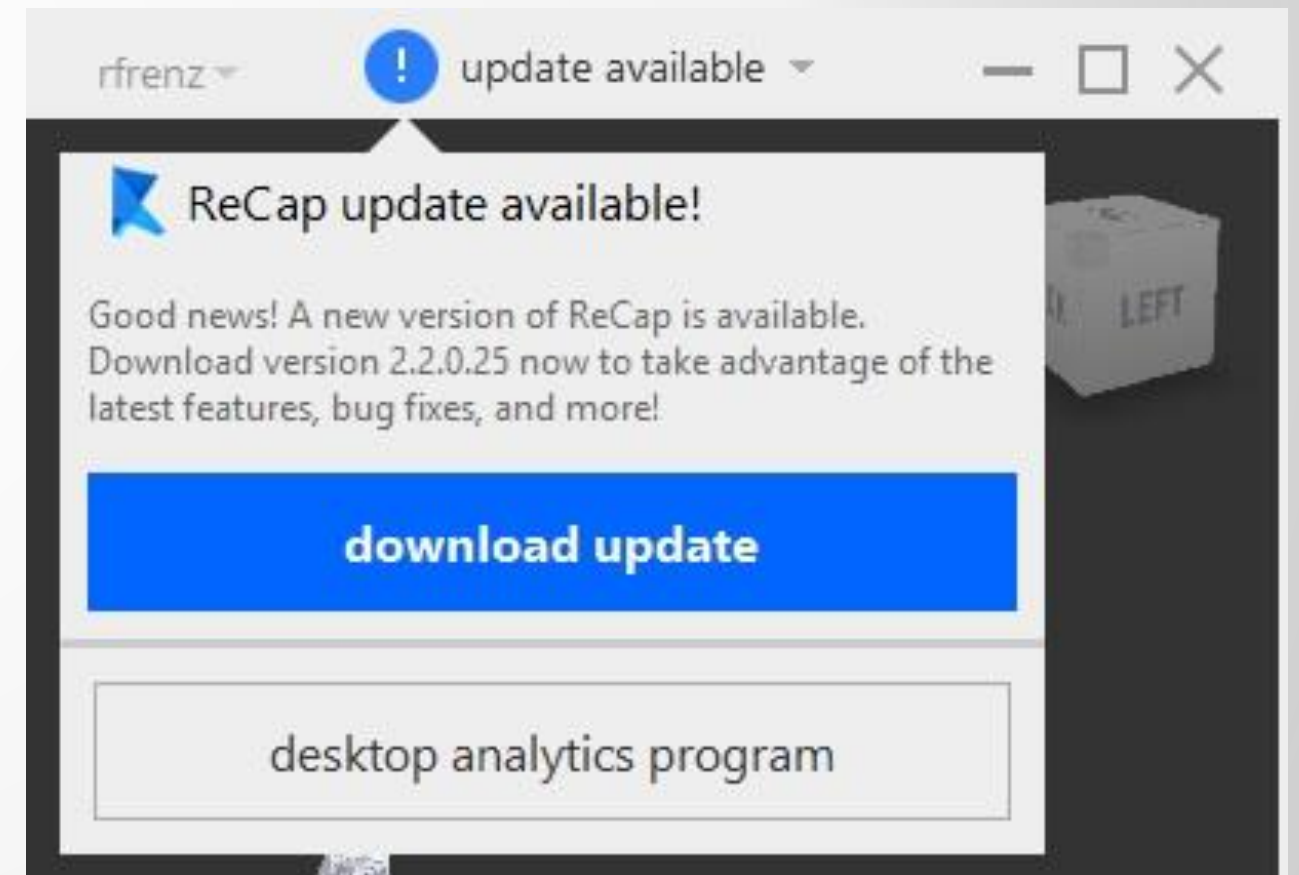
rfrenz

!

update available

ReCap update available!

LEFT

Good news! A new version of ReCap is available. Download version 2.2.0.25 now to take advantage of the latest features, bug fixes, and more!

download update

desktop analytics program